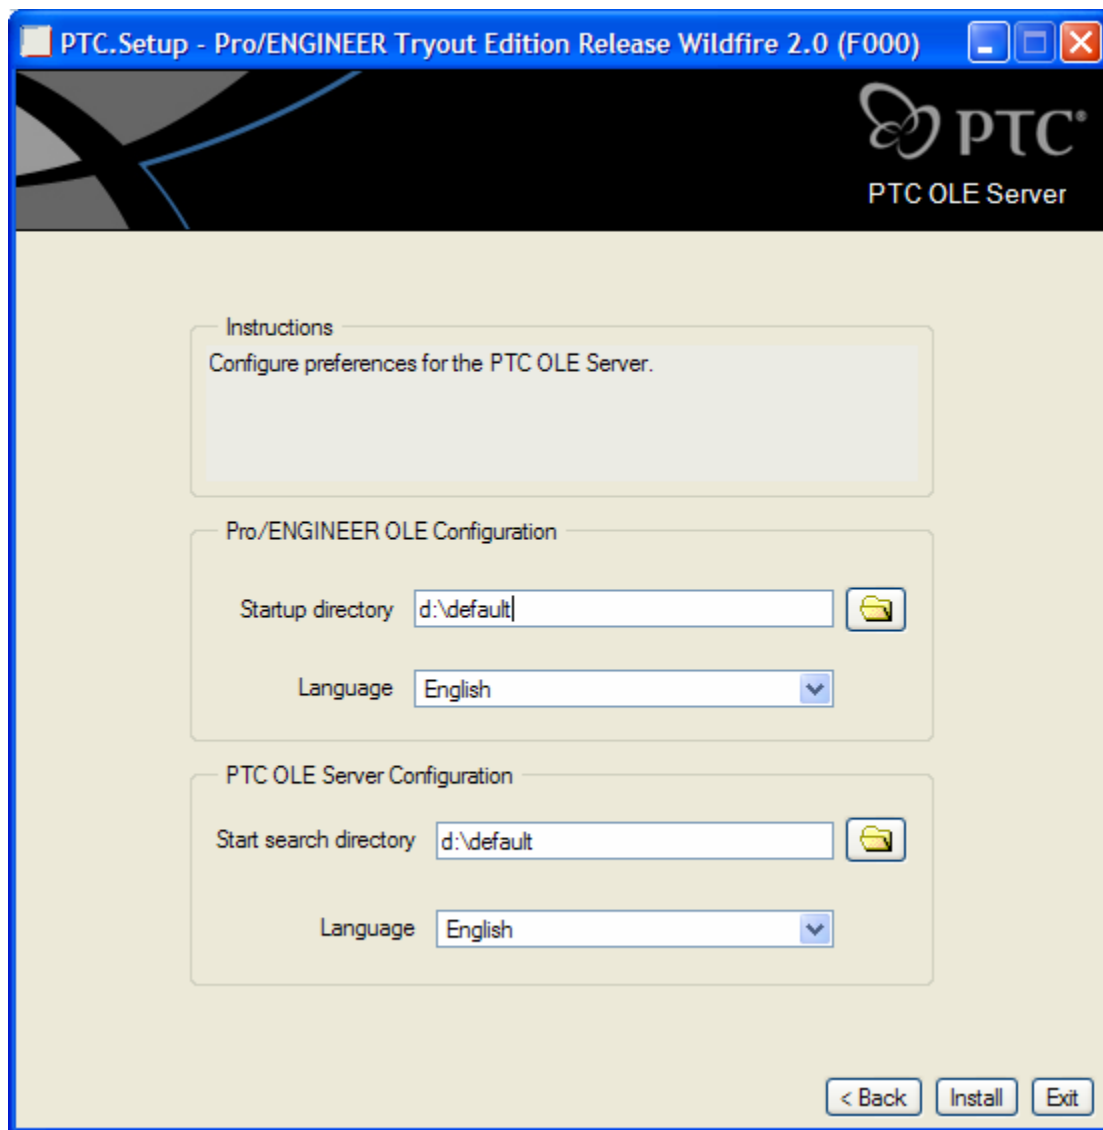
PTC.Setup - Pro/ENGINEER Tryout Edition Release Wildfire 2.0 (F000)

PTC®

PTC OLE Server

Instructions

Configure preferences for the PTC OLE Server.

Pro/ENGINEER OLE Configuration

Startup directory d:\default

Language English

PTC OLE Server Configuration

Start search directory d:\default

Language English

< Back Install Exit